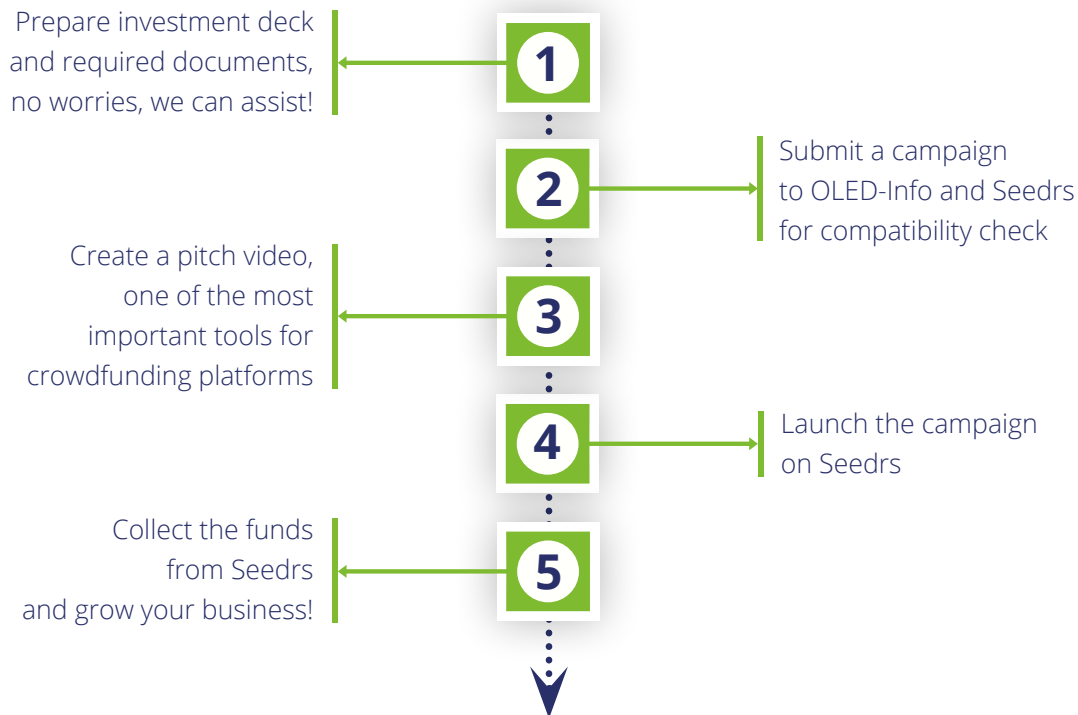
1

Prepare investment deck and required documents, no worries, we can assist!

2

Submit a campaign to OLED-Info and Seedrs for compatibility check

3

Create a pitch video, one of the most important tools for crowdfunding platforms

4

Launch the campaign on Seedrs

5

Collect the funds from Seedrs and grow your business!